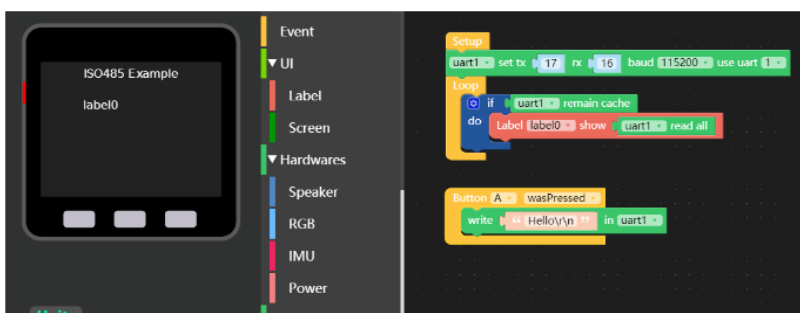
ISO485 Example

label0

Event
▼UI
Label
Screen
▼Hardwares
Speaker
RGB
IMU
Power

Setup
uart1 set tx 17 rx 16 baud 115200 use uart 1
Loop
if uart1 remain cache
do Label label0 show uart1 read all

Button A wasPressed
write " Hello\r\n " in uart1